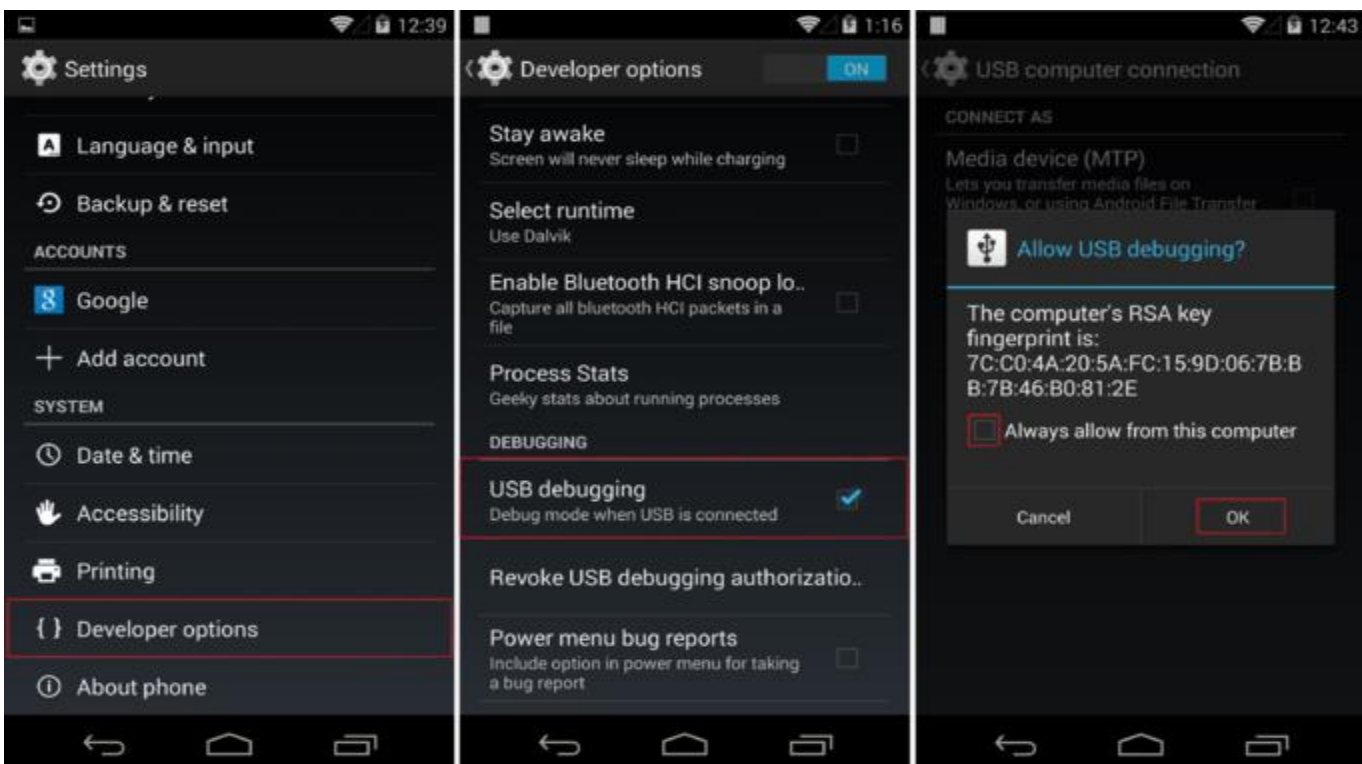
12:39

Settings

Language & input

Backup & reset

ACCOUNTS

Google

Add account

SYSTEM

Date & time

Accessibility

Printing

{ } Developer options

About phone

1:16

Developer options ON

Stay awake
Screen will never sleep while charging

Select runtime
Use Dalvik

Enable Bluetooth HCI snoop lo..
Capture all bluetooth HCI packets in a file

Process Stats
Geeky stats about running processes

DEBUGGING

USB debugging
Debug mode when USB is connected

Revoke USB debugging authorizatio..

Power menu bug reports
Include option in power menu for taking a bug report

12:43

USB computer connection

CONNECT AS

Media device (MTP)
Lets you transfer media files on Windows, or using Android File Transfer

Allow USB debugging?

The computer's RSA key fingerprint is:
7C:C0:4A:20:5A:FC:15:9D:06:7B:BB:7B:46:B0:81:2E

Always allow from this computer

Cancel

OK